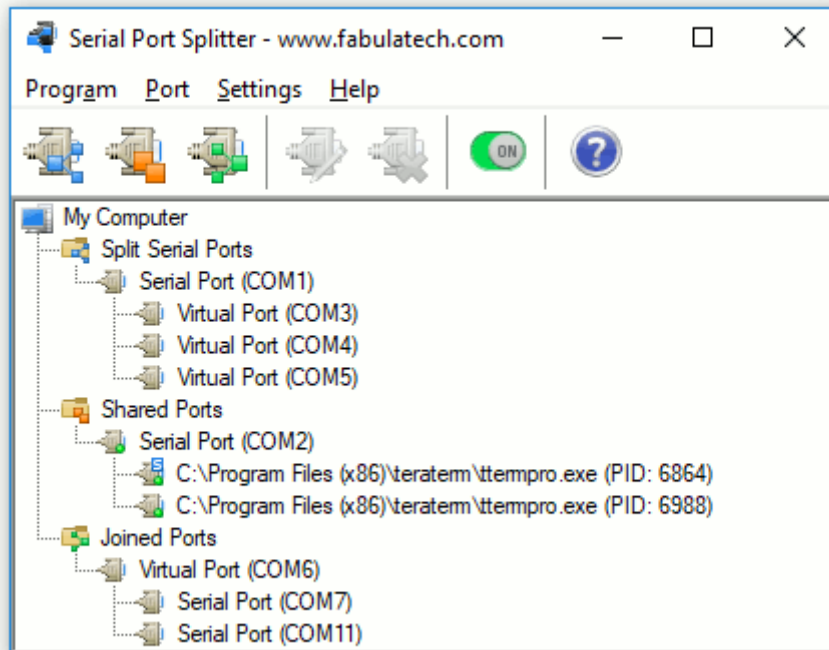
Serial Port Splitter - www.fabulatech.com

Program Port Settings Help

ON

My Computer
Split Serial Ports
Serial Port (COM1)
Virtual Port (COM3)
Virtual Port (COM4)
Virtual Port (COM5)
Shared Ports
Serial Port (COM2)
C:\Program Files (x86)\teraterm\ttermpro.exe (PID: 6864)
C:\Program Files (x86)\teraterm\ttermpro.exe (PID: 6988)
Joined Ports
Virtual Port (COM6)
Serial Port (COM7)
Serial Port (COM11)